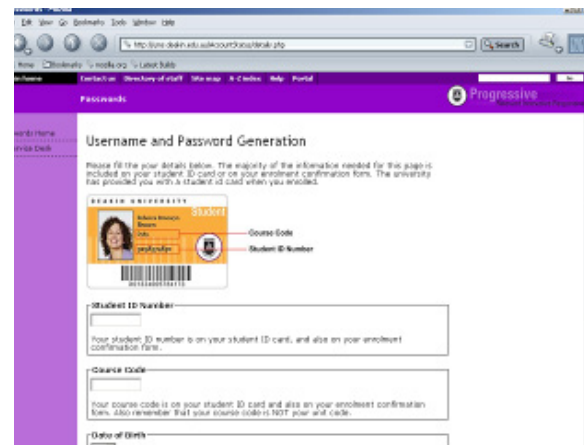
Edit View Go Bookmarks Tools Window Help

http://sync.deakin.edu.au/AccountSetup/details.php

Search

Home Bookmarks mozilla.org Latest Builds

Contact us Directory of staff Site map A-Z index Help Portal

Go

Passwords

Progressive

words Home

rvice Desk

Username and Password Generation

Please fill the your details below. The majority of the information needed for this page is included on your student ID card or on your enrolment confirmation form. The university has provided you with a student id card when you enrolled.

DEAKIN UNIVERSITY

Student

Course Code

Student ID Number

Student ID Number

Your student ID number is on your student ID card, and also on your enrolment confirmation form.

Course Code

Your course code is on your student ID card and also on your enrolment confirmation form. Also remember that your course code is NOT your unit code.

Date of Birth